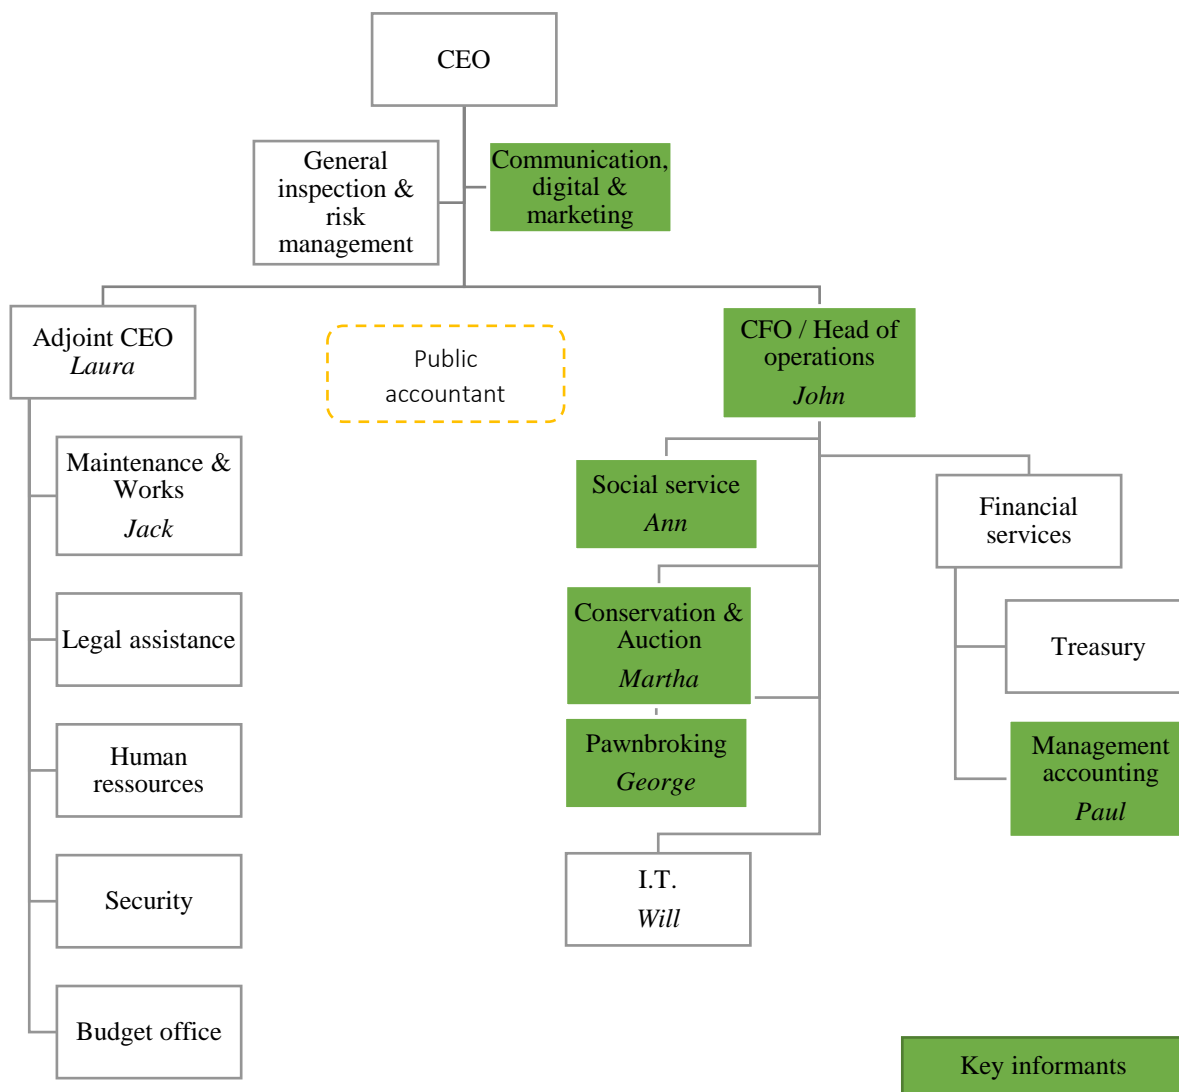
CEO

General inspection & risk management

Communication, digital & marketing

Adjoint CEO
*Laura*

Public accountant

CFO / Head of operations
*John*

Maintenance & Works
*Jack*

Legal assistance

Human ressources

Security

Budget office

Social service
*Ann*

Conservation & Auction
*Martha*

Pawnbroking
*George*

I.T.
*Will*

Financial services

Treasury

Management accounting
*Paul*

Key informants